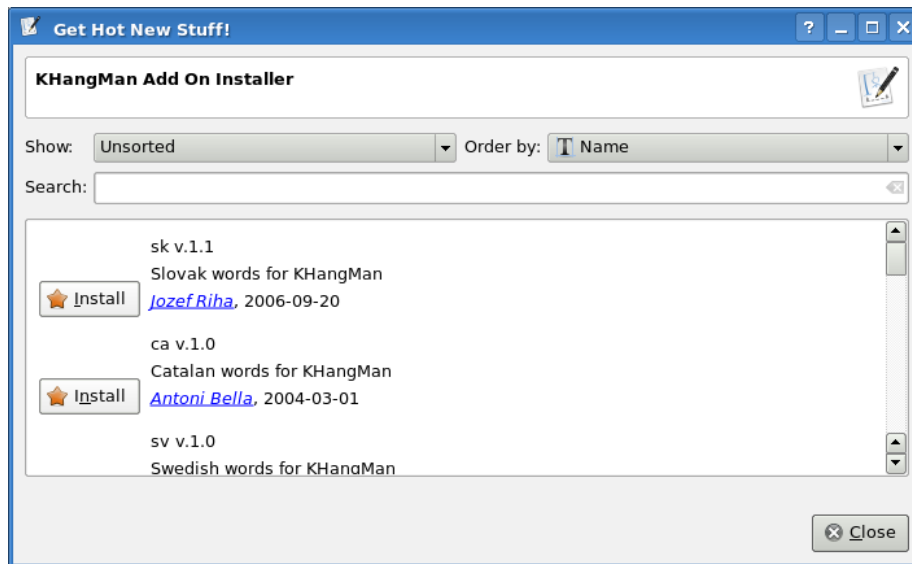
Get Hot New Stuff!

? _ □ ×

KHangMan Add On Installer

Show: Unsorted

Order by: Name

Search:

sk v.1.1
Slovak words for KHangMan
Jozef Riha, 2006-09-20

Install

ca v.1.0
Catalan words for KHangMan
Antoni Bella, 2004-03-01

Install

sv v.1.0
Swedish words for KHangMan

Close